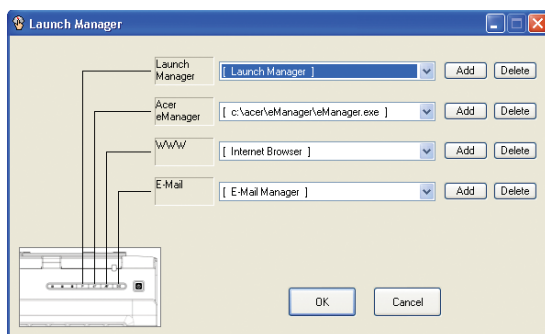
Launch Manager

Launch Manager
[ Launch Manager ]
Add
Delete

Acer eManager
[ c:\acer\eManager\eManager.exe ]
Add
Delete

WWW
[ Internet Browser ]
Add
Delete

E-Mail
[ E-Mail Manager ]
Add
Delete

OK
Cancel